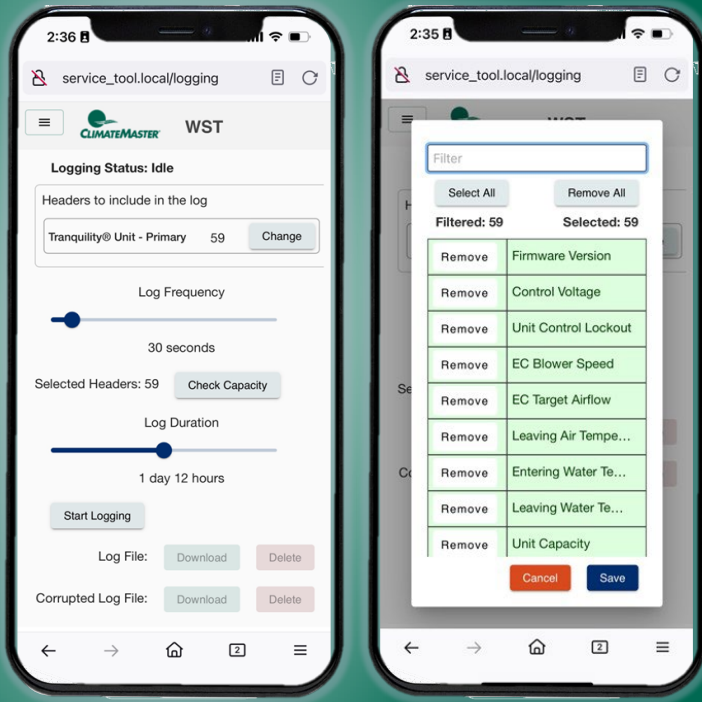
2:36

service_tool.local/logging

ClimateMaster WST

Logging Status: Idle

Headers to include in the log

Tranquility® Unit - Primary 59 Change

Log Frequency

30 seconds

Selected Headers: 59 Check Capacity

Log Duration

1 day 12 hours

Start Logging

Log File: Download Delete

Corrupted Log File: Download Delete

2

2:35

service_tool.local/logging

Filter

Select All Remove All

Filtered: 59 Selected: 59

| | |
|---|---|
| Remove | Firmware Version |
| Remove | Control Voltage |
| Remove | Unit Control Lockout |
| Remove | EC Blower Speed |
| Remove | EC Target Airflow |
| Remove | Leaving Air Tempe... |
| Remove | Entering Water Te... |
| Remove | Leaving Water Te... |
| Remove | Unit Capacity |

Cancel Save

2